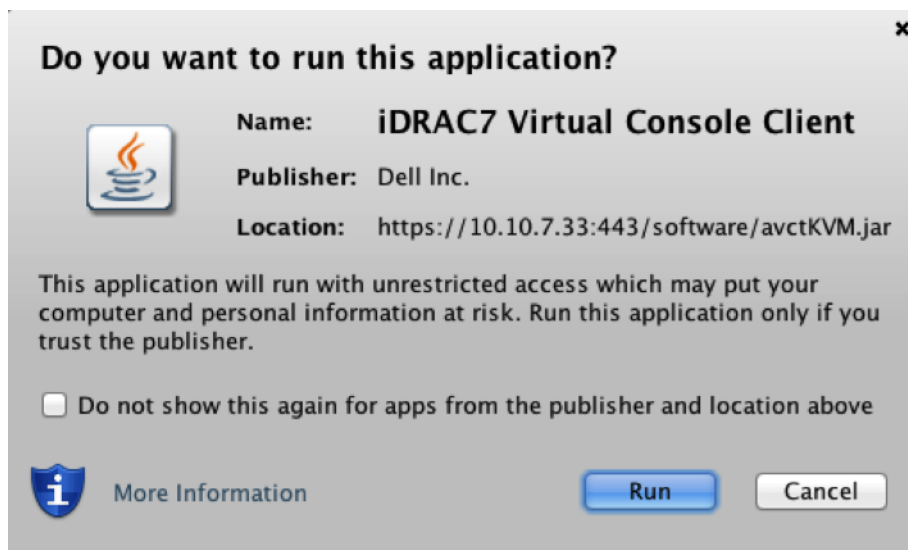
×

Do you want to run this application?

Name: iDRAC7 Virtual Console Client

Publisher: Dell Inc.

Location: https://10.10.7.33:443/software/avctKVM.jar

This application will run with unrestricted access which may put your computer and personal information at risk. Run this application only if you trust the publisher.

Do not show this again for apps from the publisher and location above

More Information

Run

Cancel